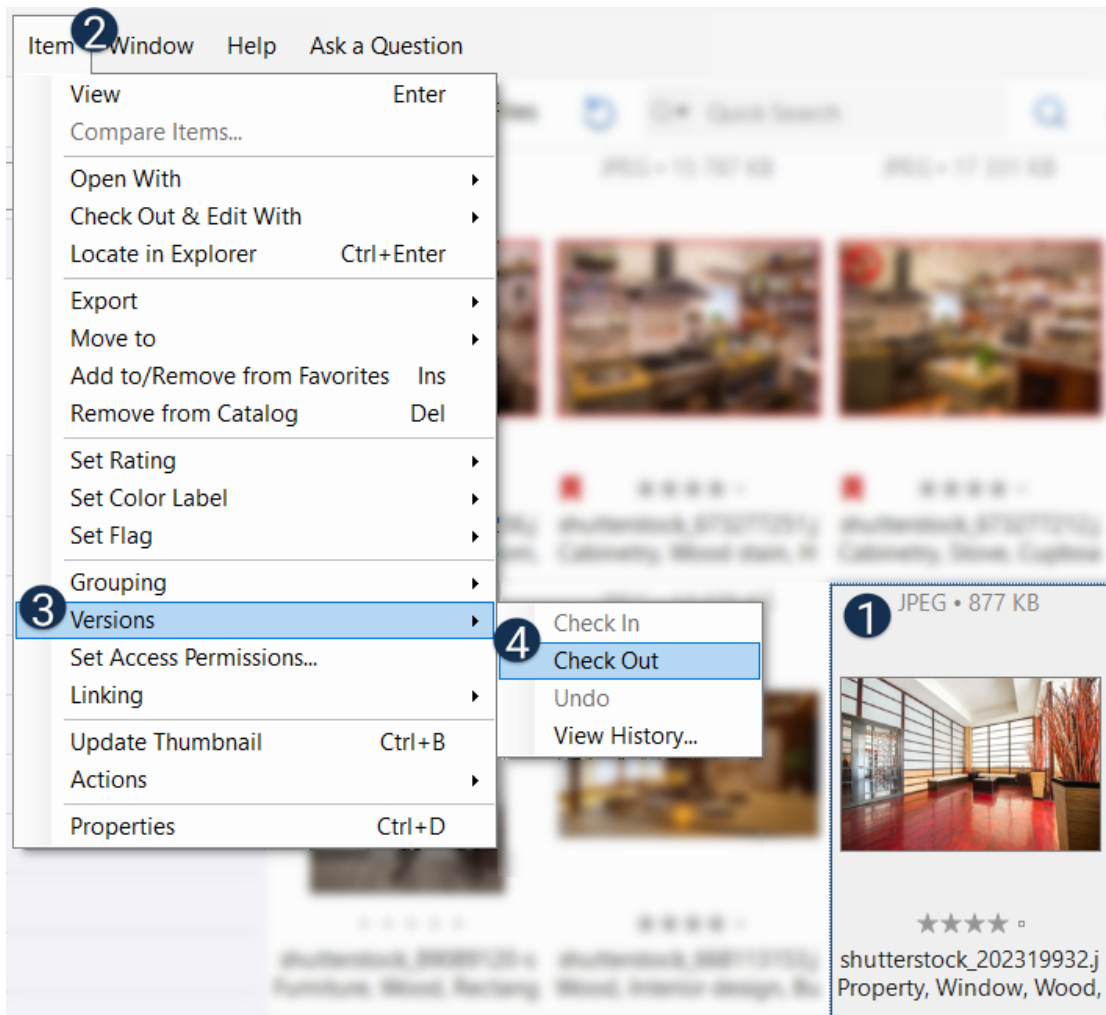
Item 2 Window Help Ask a Question

View Enter
Compare Items...
Open With
Check Out & Edit With
Locate in Explorer Ctrl+Enter
Export
Move to
Add to/Remove from Favorites Ins
Remove from Catalog Del
Set Rating
Set Color Label
Set Flag
Grouping
3 Versions
Set Access Permissions...
Linking
Update Thumbnail Ctrl+B
Actions
Properties Ctrl+D

Check In
4 Check Out
Undo
View History...

1 JPEG • 877 KB
★★★★
shutterstock_202319932.j
Property, Window, Wood,